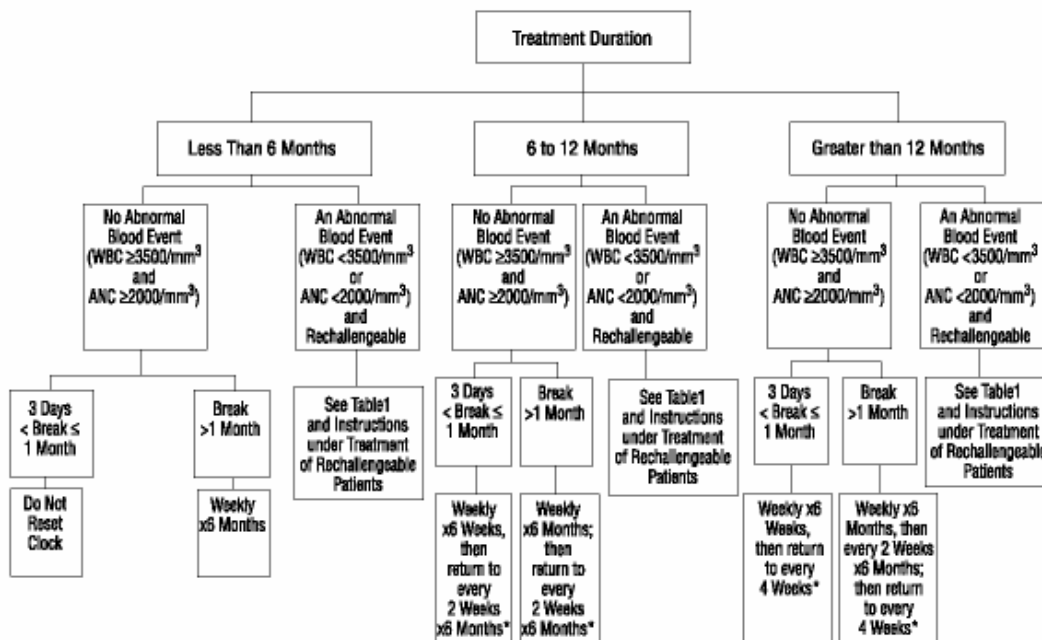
Treatment Duration

Less Than 6 Months

No Abnormal Blood Event (WBC $\geq$3500/mm$^3$ and ANC $\geq$2000/mm$^3$)

3 Days < Break $\leq$ 1 Month

Do Not Reset Clock

Break >1 Month

Weekly x6 Months

An Abnormal Blood Event (WBC <3500/mm$^3$ or ANC <2000/mm$^3$) and Rechallengeable

See Table1 and Instructions under Treatment of Rechallengeable Patients

6 to 12 Months

No Abnormal Blood Event (WBC $\geq$3500/mm$^3$ and ANC $\geq$2000/mm$^3$)

3 Days < Break $\leq$ 1 Month

Weekly x6 Weeks, then return to every 2 Weeks x6 Months*

Break >1 Month

Weekly x6 Months; then return to every 2 Weeks x6 Months*

An Abnormal Blood Event (WBC <3500/mm$^3$ or ANC <2000/mm$^3$) and Rechallengeable

See Table1 and Instructions under Treatment of Rechallengeable Patients

Greater than 12 Months

No Abnormal Blood Event (WBC $\geq$3500/mm$^3$ and ANC $\geq$2000/mm$^3$)

3 Days < Break $\leq$ 1 Month

Weekly x6 Weeks, then return to every 4 Weeks*

Break >1 Month

Weekly x6 Months, then every 2 Weeks x6 Months; then return to every 4 Weeks*

An Abnormal Blood Event (WBC <3500/mm$^3$ or ANC <2000/mm$^3$) and Rechallengeable

See Table1 and Instructions under Treatment of Rechallengeable Patients